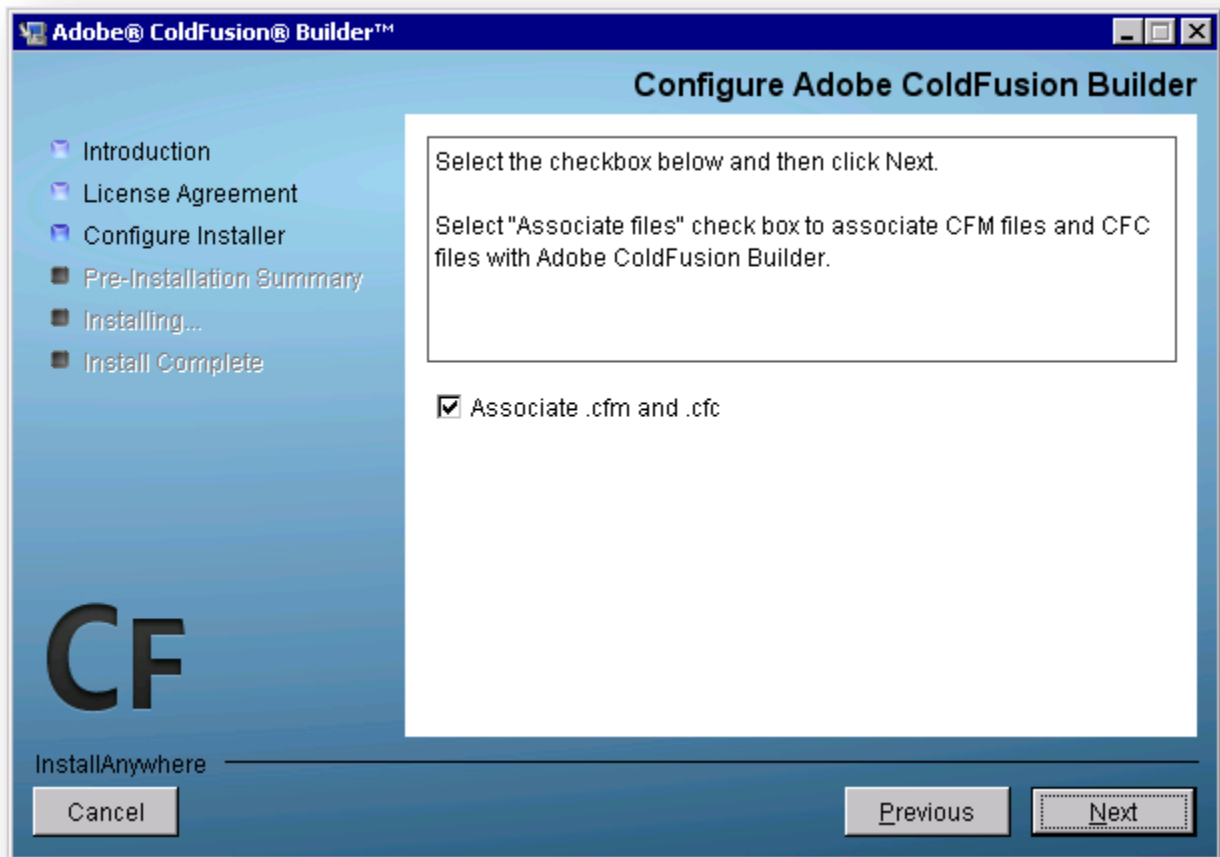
Adobe® ColdFusion® Builder™

Configure Adobe ColdFusion Builder

Introduction
License Agreement
Configure Installer
Pre-Installation Summary
Installing...
Install Complete

Select the checkbox below and then click Next.

Select "Associate files" check box to associate CFM files and CFC files with Adobe ColdFusion Builder.

Associate .cfm and .cfc

CF

InstallAnywhere

Cancel

Previous

Next